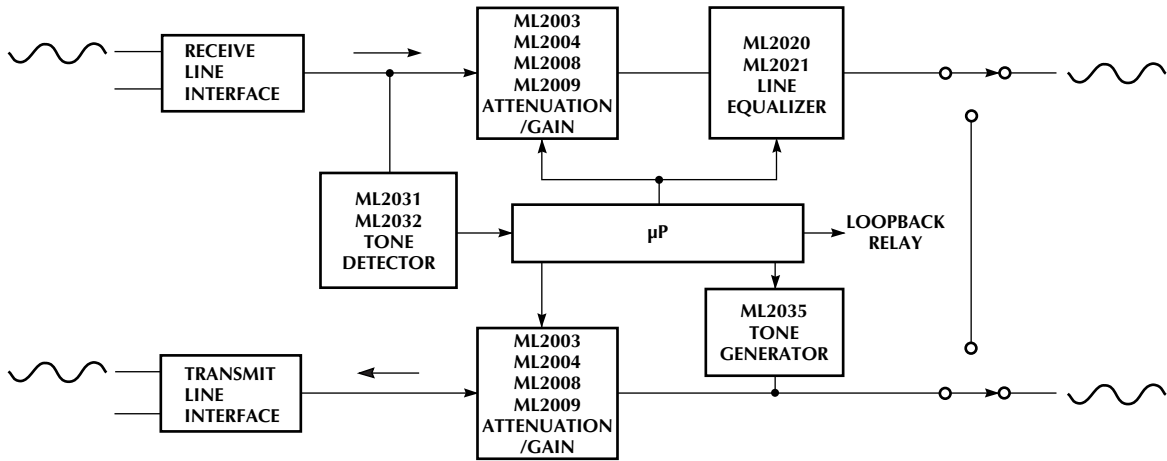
RECEIVE LINE INTERFACE

ML2003 ML2004 ML2008 ML2009 ATTENUATION /GAIN

ML2020 ML2021 LINE EQUALIZER

ML2031 ML2032 TONE DETECTOR

μP

LOOPBACK RELAY

ML2035 TONE GENERATOR

TRANSMIT LINE INTERFACE

ML2003 ML2004 ML2008 ML2009 ATTENUATION /GAIN